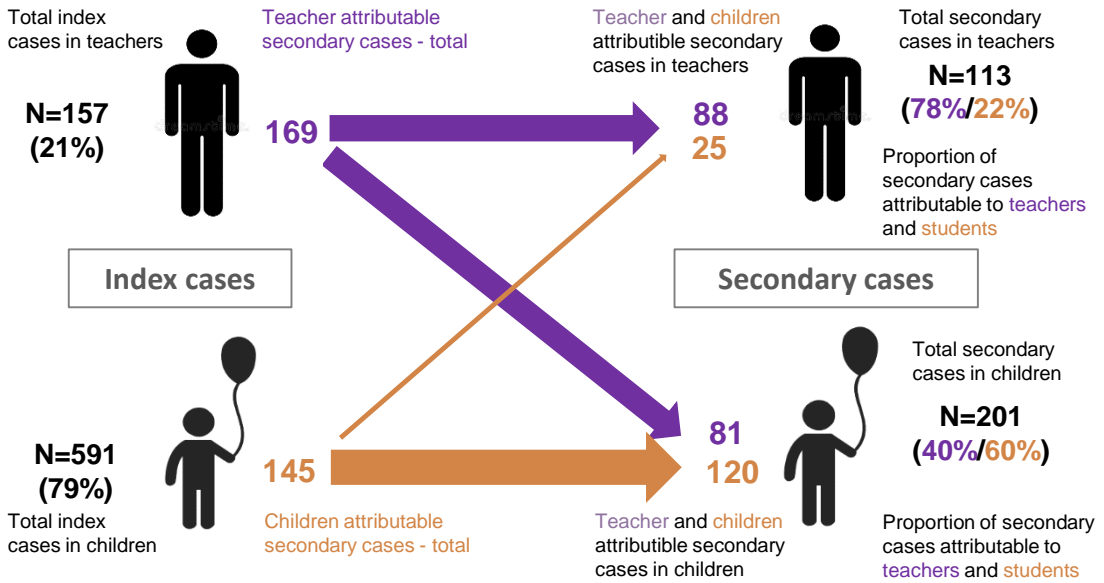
Total index cases in teachers

N=157 (21%)

Teacher attributable secondary cases - total

169

Teacher and children attributible secondary cases in teachers

88
25

Total secondary cases in teachers

N=113 (78%/22%)

Proportion of secondary cases attributable to teachers and students

Index cases

Secondary cases

N=591 (79%)

Total index cases in children

145

Children attributable secondary cases - total

81
120

Teacher and children attributible secondary cases in children

Total secondary cases in children

N=201 (40%/60%)

Proportion of secondary cases attributable to teachers and students